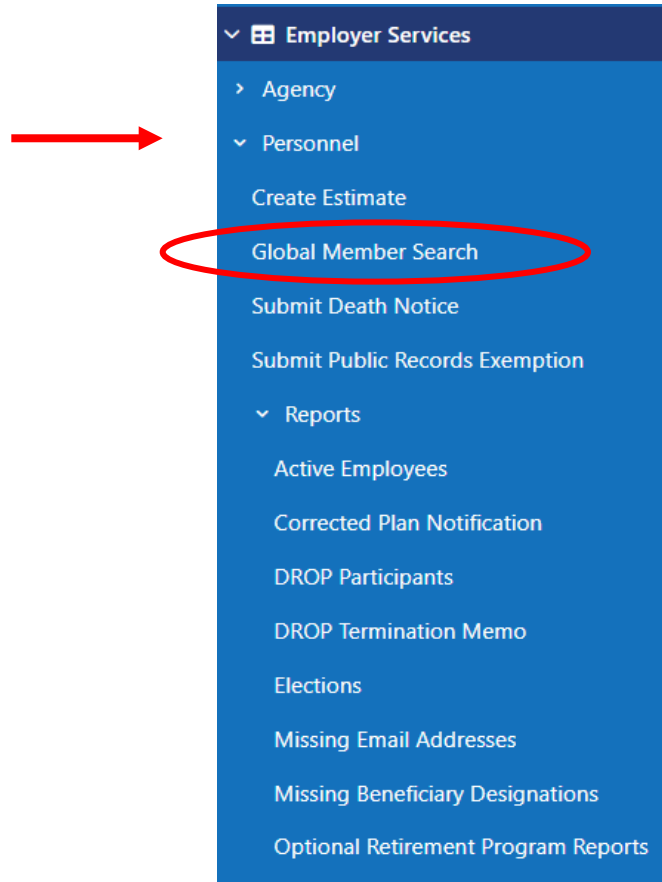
Employer Services

Agency

Personnel

Create Estimate

Global Member Search

Submit Death Notice

Submit Public Records Exemption

Reports

Active Employees

Corrected Plan Notification

DROP Participants

DROP Termination Memo

Elections

Missing Email Addresses

Missing Beneficiary Designations

Optional Retirement Program Reports